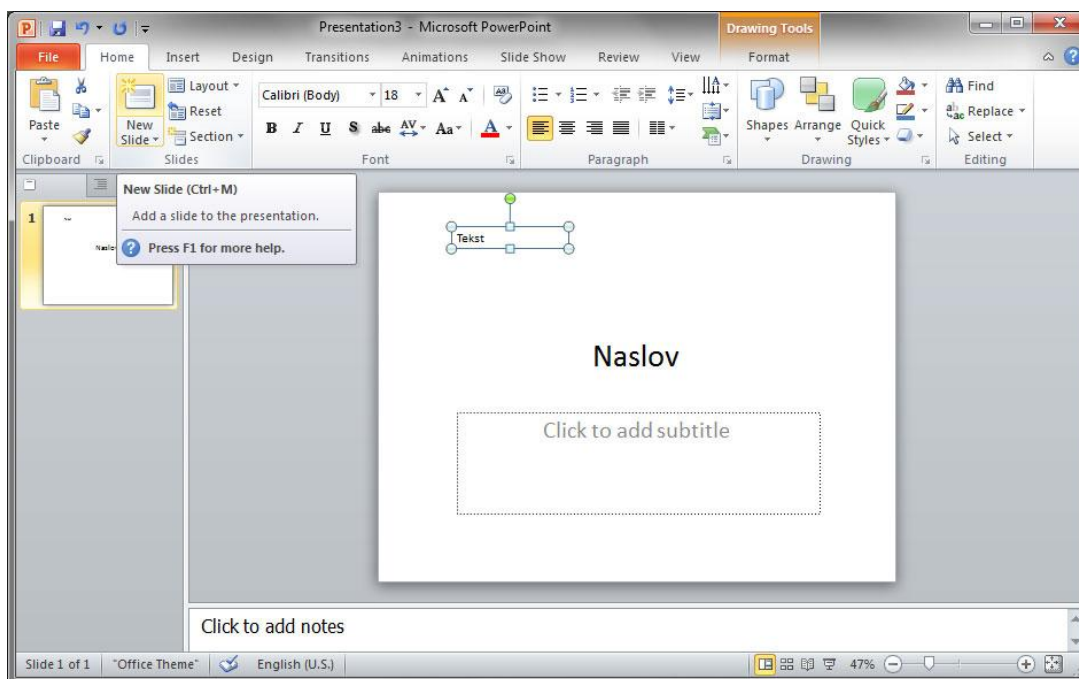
Presentation3 - Microsoft PowerPoint

Drawing Tools

File Home Insert Design Transitions Animations Slide Show Review View Format

Paste

New Slide

Layout

Reset

Section

Calibri (Body) 18

B I U S abc Aa A

Shapes Arrange Quick Styles

Find

Replace

Select

Clipboard Slides Font Paragraph Drawing Editing

New Slide (Ctrl+M)

Add a slide to the presentation.

Press F1 for more help.

1

Naslov

Tekst

Naslov

Click to add subtitle

Click to add notes

Slide 1 of 1 "Office Theme" English (U.S.) 47%